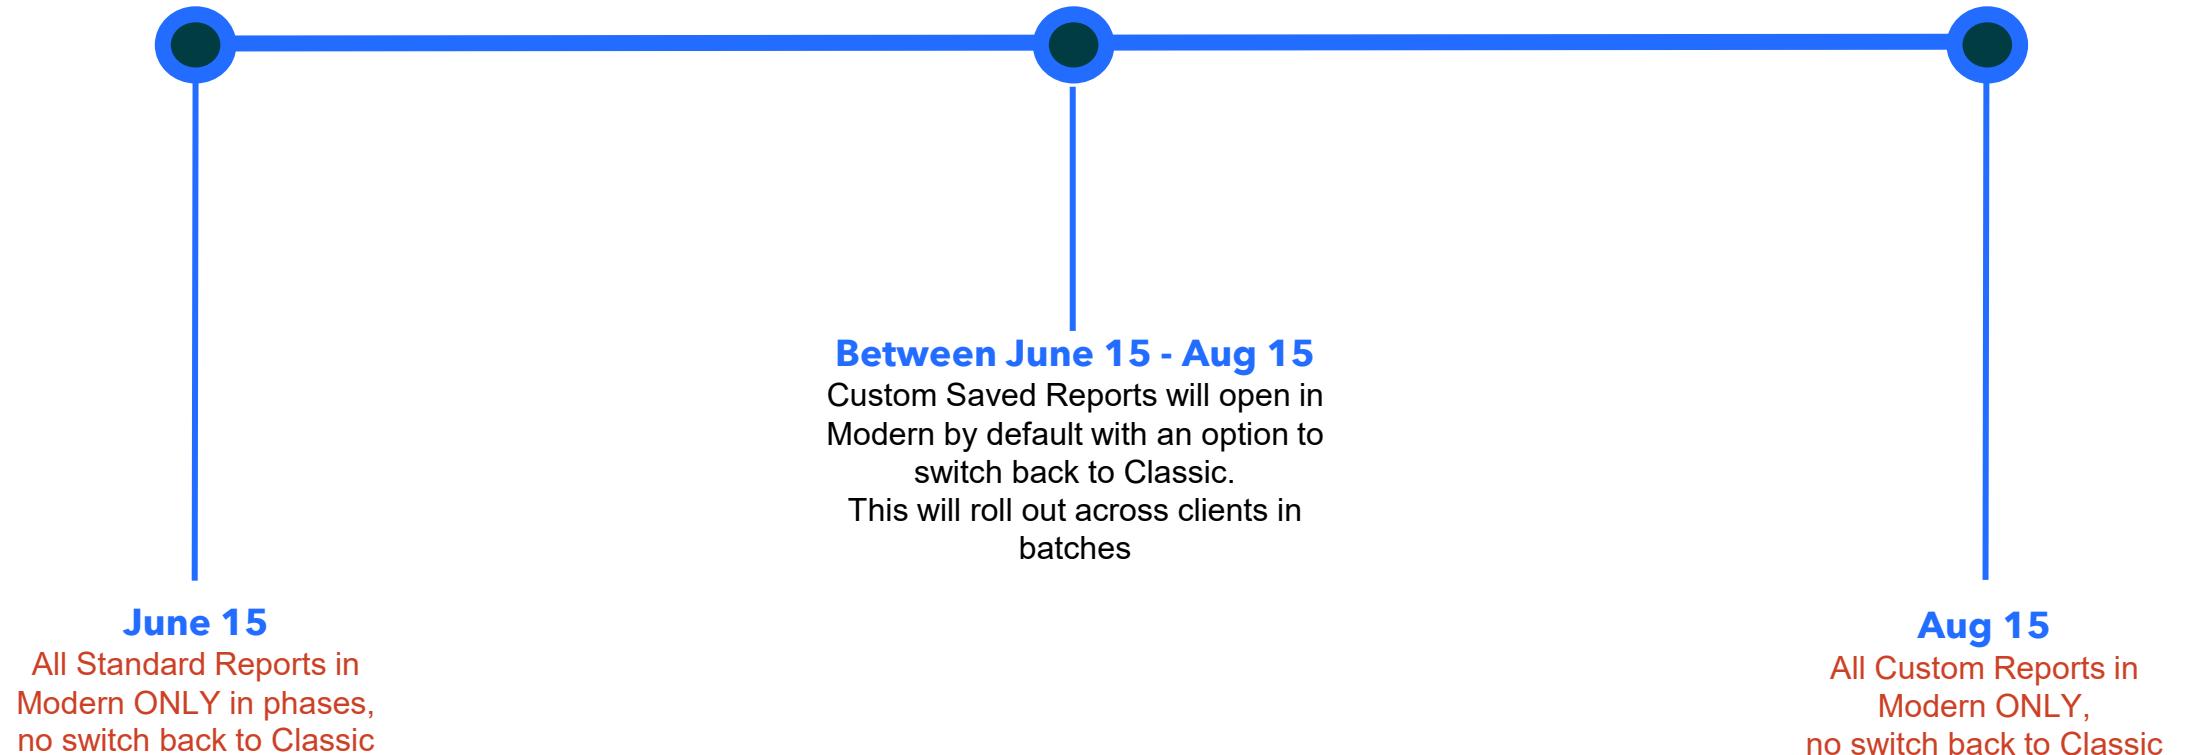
Between June 15 - Aug 15
Custom Saved Reports will open in Modern by default with an option to switch back to Classic.
This will roll out across clients in batches

June 15
All Standard Reports in Modern ONLY in phases, no switch back to Classic

Aug 15
All Custom Reports in Modern ONLY, no switch back to Classic